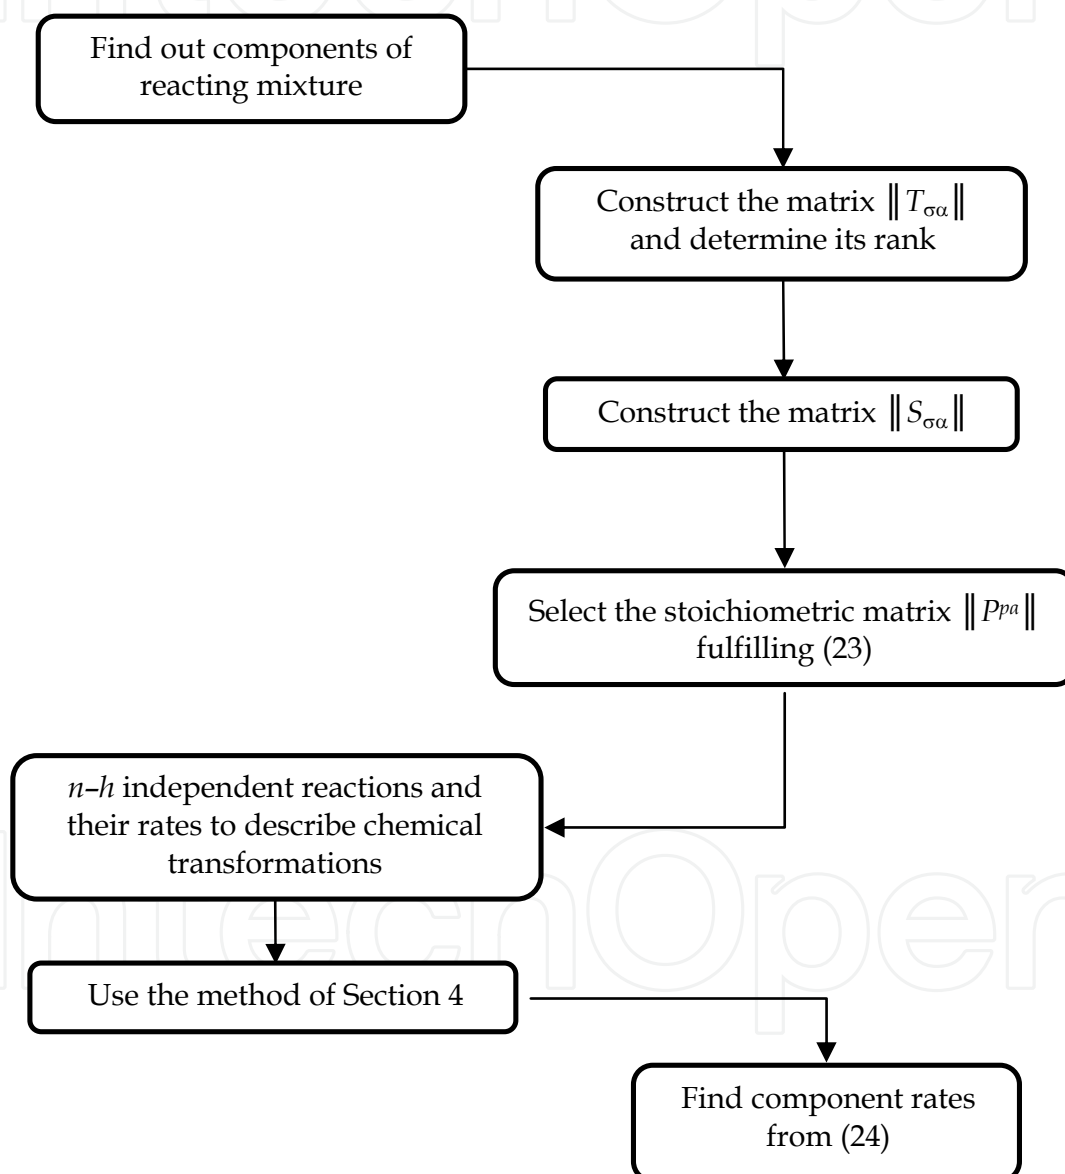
Find out components of reacting mixture

Construct the matrix $\|T_{\sigma\alpha}\|$ and determine its rank

Construct the matrix $\|S_{\sigma\alpha}\|$

Select the stoichiometric matrix $\|P^{p\alpha}\|$ fulfilling (23)

$n$–$h$ independent reactions and their rates to describe chemical transformations

Use the method of Section 4

Find component rates from (24)